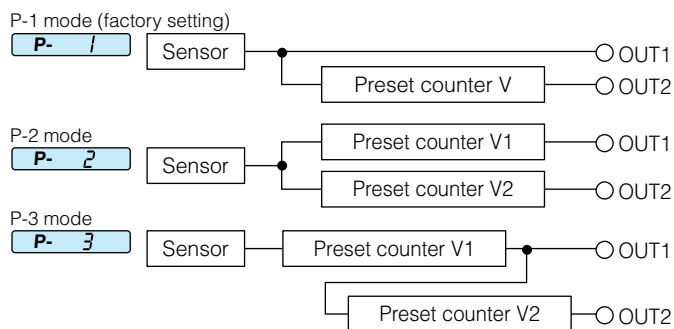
P-1 mode (factory setting)
P- 1
Sensor
OUT1
Preset counter V
OUT2

P-2 mode
P- 2
Sensor
Preset counter V1
OUT1
Preset counter V2
OUT2

P-3 mode
P- 3
Sensor
Preset counter V1
OUT1
Preset counter V2
OUT2